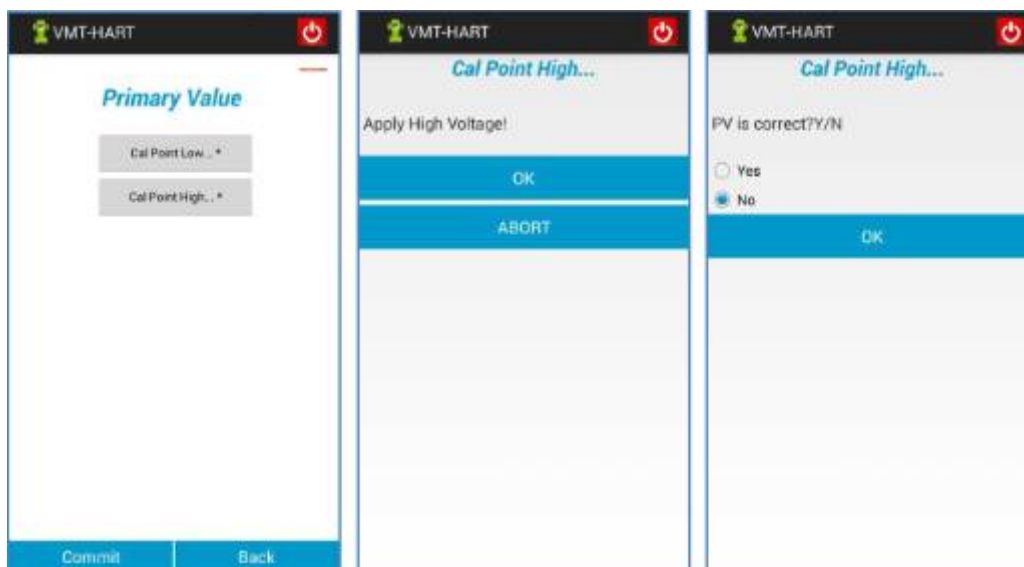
VMT-HART

Primary Value

Cal Point Low... *

Cal Point High... *

Commit

Back

VMT-HART

Cal Point High...

Apply High Voltage!

OK

ABORT

VMT-HART

Cal Point High...

PV is correct?Y/N

Yes

No

OK